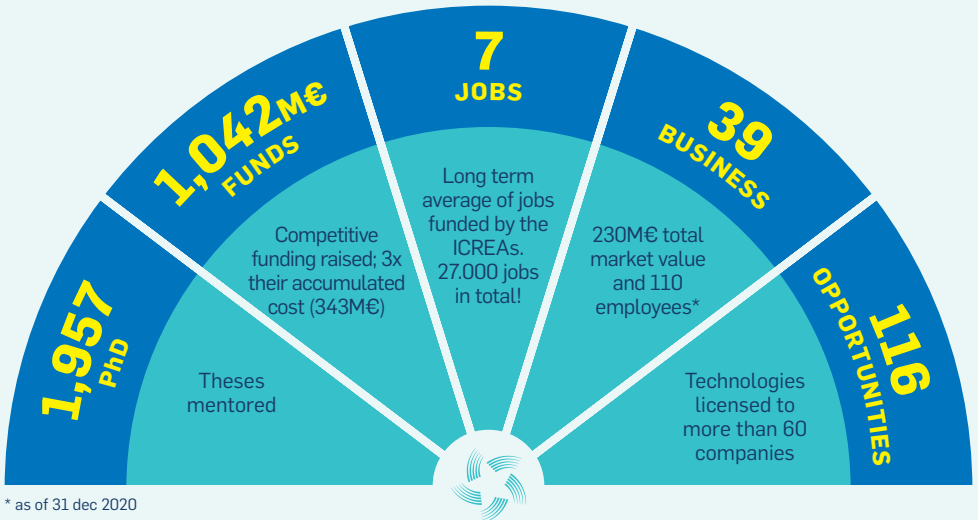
1,957
PhD
Theses mentored

1,042M€
FUNDS
Competitive funding raised; 3x their accumulated cost (343M€)

7
JOBS
Long term average of jobs funded by the ICREAs. 27.000 jobs in total!

39
BUSINESS
230M€ total market value and 110 employees*

116
OPPORTUNITIES
Technologies licensed to more than 60 companies

* as of 31 dec 2020